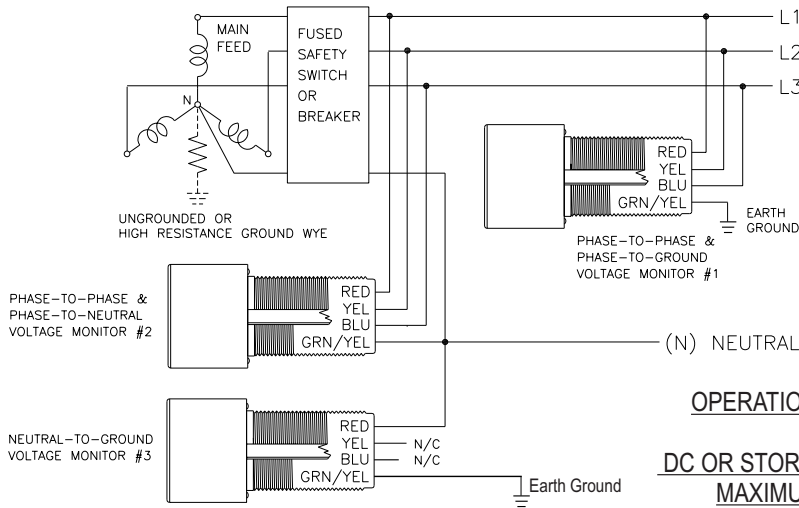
MAIN FEED

FUSED SAFETY SWITCH OR BREAKER

L1

L2

L3

N

UNGROUNDED OR HIGH RESISTANCE GROUND WYE

RED
YEL
BLU
GRN/YEL

EARTH GROUND

PHASE–TO–PHASE & PHASE–TO–GROUND VOLTAGE MONITOR #1

PHASE–TO–PHASE & PHASE–TO–NEUTRAL VOLTAGE MONITOR #2

RED
YEL
BLU
GRN/YEL

(N) NEUTRAL

OPERATIO

NEUTRAL–TO–GROUND VOLTAGE MONITOR #3

RED
YEL
BLU
GRN/YEL

N/C
N/C

Earth Ground

DC OR STOR
MAXIMU